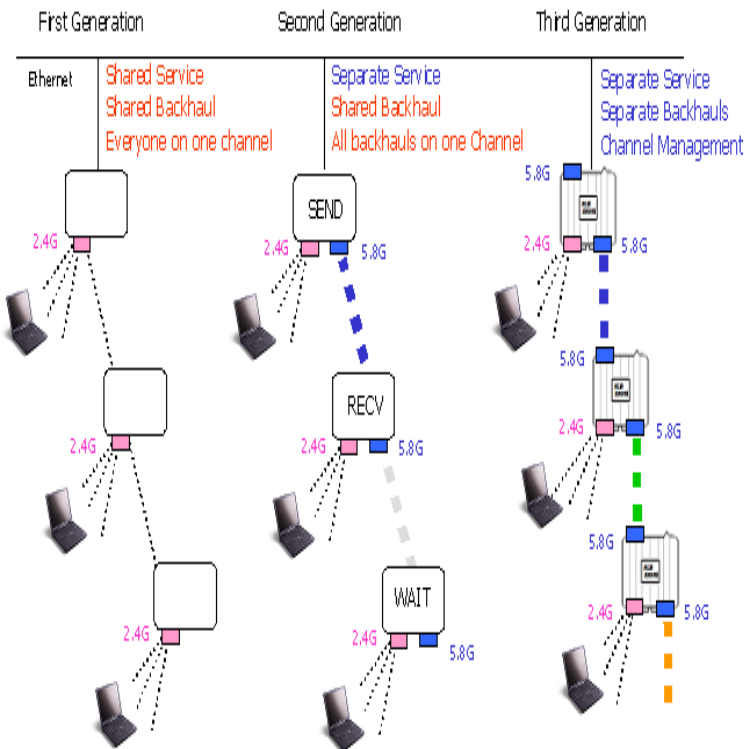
First Generation

Second Generation

Third Generation

Ethernet

Shared Service
Shared Backhaul
Everyone on one channel

Separate Service
Shared Backhaul
All backhauls on one Channel

Separate Service
Separate Backhauls
Channel Management

2.4G

SEND
2.4G 5.8G

5.8G
2.4G 5.8G

2.4G

RECV
2.4G 5.8G

5.8G
2.4G 5.8G

2.4G

WAIT
2.4G 5.8G

5.8G
2.4G 5.8G